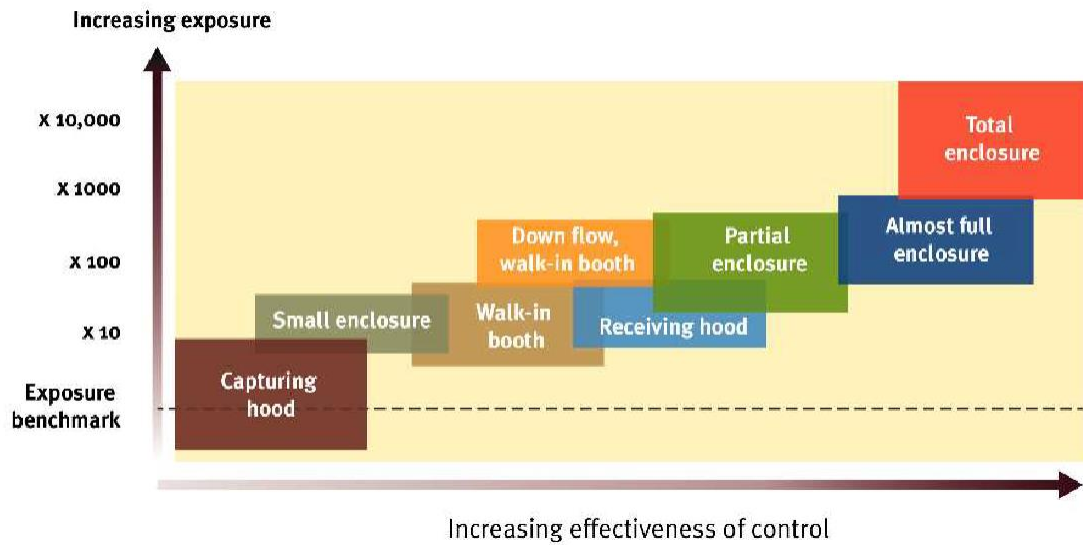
Increasing exposure

X 10,000

X 1000

X 100

X 10

Exposure benchmark

Total enclosure

Almost full enclosure

Partial enclosure

Down flow, walk-in booth

Small enclosure

Walk-in booth

Receiving hood

Capturing hood

Increasing effectiveness of control